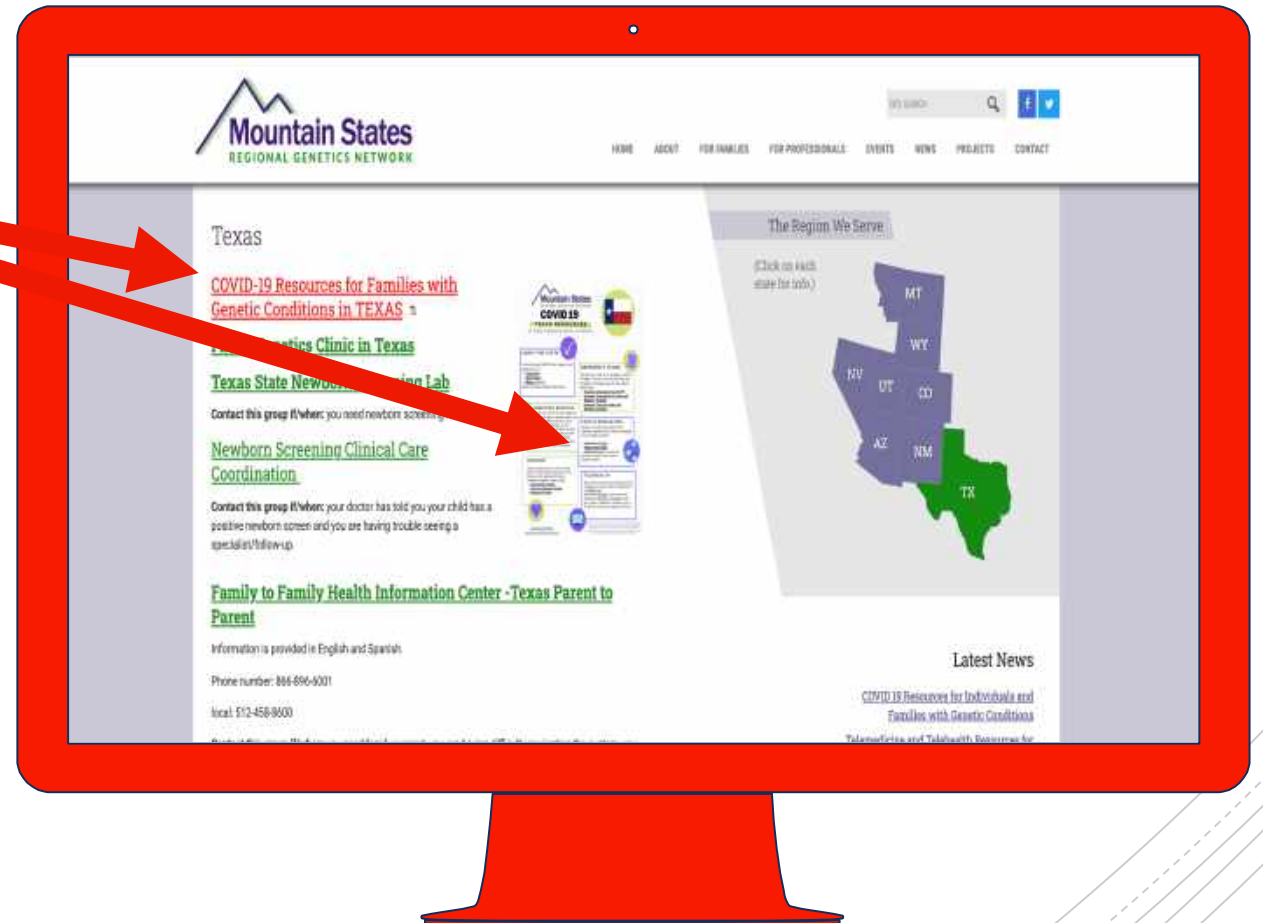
Mountain States
REGIONAL GENETICS NETWORK

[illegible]

HOME ABOUT FOR FAMILIES FOR PROFESSIONALS EVENTS NEWS PROJECTS CONTACT

Texas

COVID-19 Resources for Families with Genetic Conditions in TEXAS

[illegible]etics Clinic in Texas

Texas State Newbor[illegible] Lab

Contact this group if/when: you need newborn screening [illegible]

Newborn Screening Clinical Care Coordination

Contact this group if/when: your doctor has told you your child has a positive newborn screen and you are having trouble seeing a specialist/follow-up.

Mountain States
COVID 19
TEXAS RESOURCES

Family to Family Health Information Center -Texas Parent to Parent

Information is provided in English and Spanish.

Phone number: 866-896-6001

local: 512-458-8600

The Region We Serve

(Click on each state for info.)

MT
WY
NV
UT
CO
AZ
NM
TX

Latest News

COVID 19 Resources for Individuals and Families with Genetic Conditions

Telemedicine and Telehealth Resources for